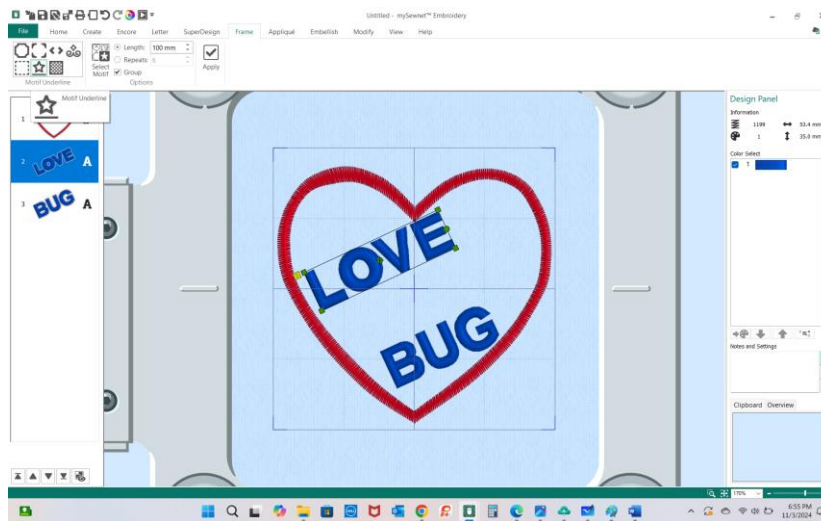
Untitled - mySewnet™ Embroidery

File Home Create Encore Letter SuperDesign Frame Appliqué Embellish Modify View Help

Select Motif

Length: 100 mm

Repeats 5

Group

Apply

Motif Underline

Options

Motif Underline

1

2 LOVE A

3 BUG A

LOVE

BUG

Design Panel

Information

1194

53.4 mm

1

35.0 mm

Color Select

1

Notes and Settings

Clipboard Overview

170%

6:55 PM
11/3/2024